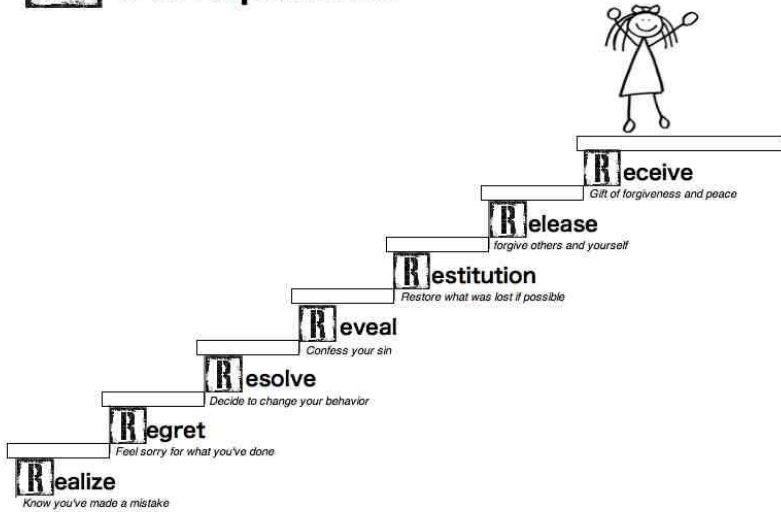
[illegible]

Receive
Gift of forgiveness and peace

Release
forgive others and yourself

Restitution
Restore what was lost if possible

Reveal
Confess your sin

Resolve
Decide to change your behavior

Regret
Feel sorry for what you've done

Realize
Know you've made a mistake